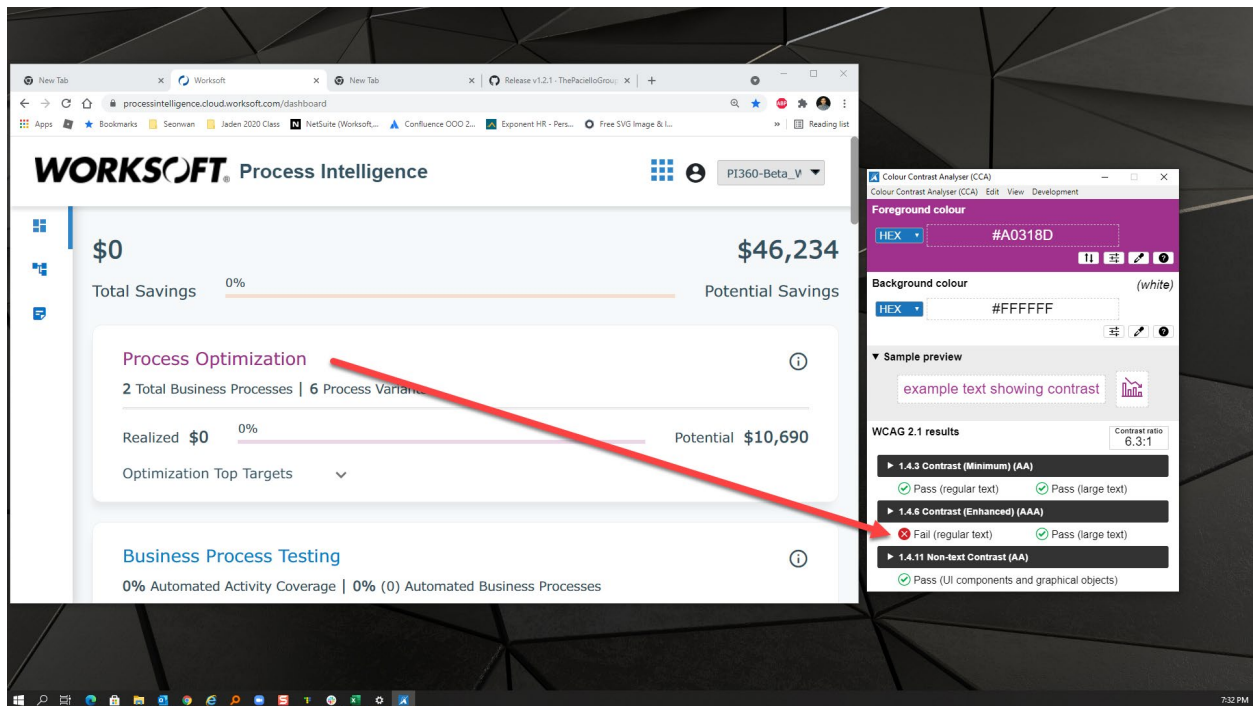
New Tab
Worksoft
New Tab
Release v1.2.1 · ThePacielloGroup
processintelligence.cloud.worksoft.com/dashboard
Apps
Bookmarks
Seonwan
Jaden 2020 Class
NetSuite (Worksoft,...
Confluence OOO 2...
Exponent HR - Pers...
Free SVG Image & I...
Reading list

WORKSOFT Process Intelligence
PI360-Beta_W

$0
Total Savings
0%
$46,234
Potential Savings

Process Optimization
2 Total Business Processes | 6 Process Varia
Realized $0
0%
Potential $10,690
Optimization Top Targets

Business Process Testing
0% Automated Activity Coverage | 0% (0) Automated Business Processes

Colour Contrast Analyser (CCA)
Colour Contrast Analyser (CCA) Edit View Development
Foreground colour
HEX
#A0318D
Background colour
(white)
HEX
#FFFFFF
▼ Sample preview
example text showing contrast
WCAG 2.1 results
Contrast ratio
6.3:1
▶ 1.4.3 Contrast (Minimum) (AA)
Pass (regular text)
Pass (large text)
▶ 1.4.6 Contrast (Enhanced) (AAA)
Fail (regular text)
Pass (large text)
▶ 1.4.11 Non-text Contrast (AA)
Pass (UI components and graphical objects)

7:32 PM